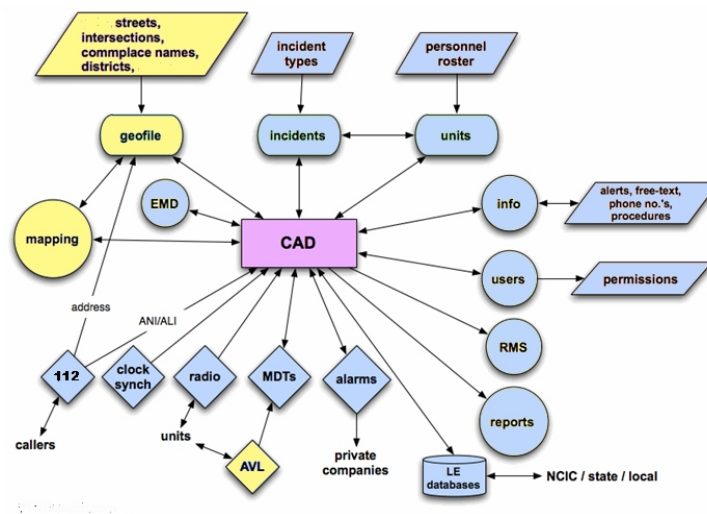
streets, intersections, commplace names, districts,

incident types

personnel roster

geofile

incidents

units

EMD

CAD

info

alerts, free-text, phone no.'s, procedures

mapping

users

permissions

address

ANI/ALI

RMS

112

clock synch

radio

MDTs

alarms

reports

callers

units

AVL

private companies

LE databases

NCIC / state / local